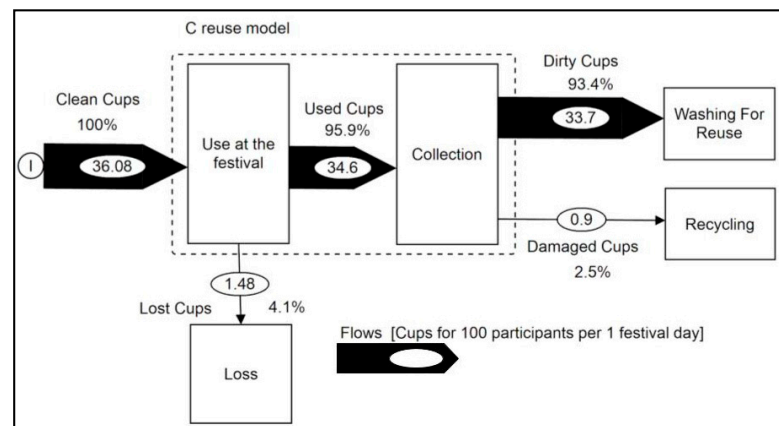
C reuse model

Clean Cups
100%

I

36.08

Use at the festival

Used Cups
95.9%

34.6

Collection

Dirty Cups
93.4%

33.7

Washing For Reuse

0.9

Recycling

Damaged Cups
2.5%

1.48

Lost Cups 4.1%

Loss

Flows [Cups for 100 participants per 1 festival day]